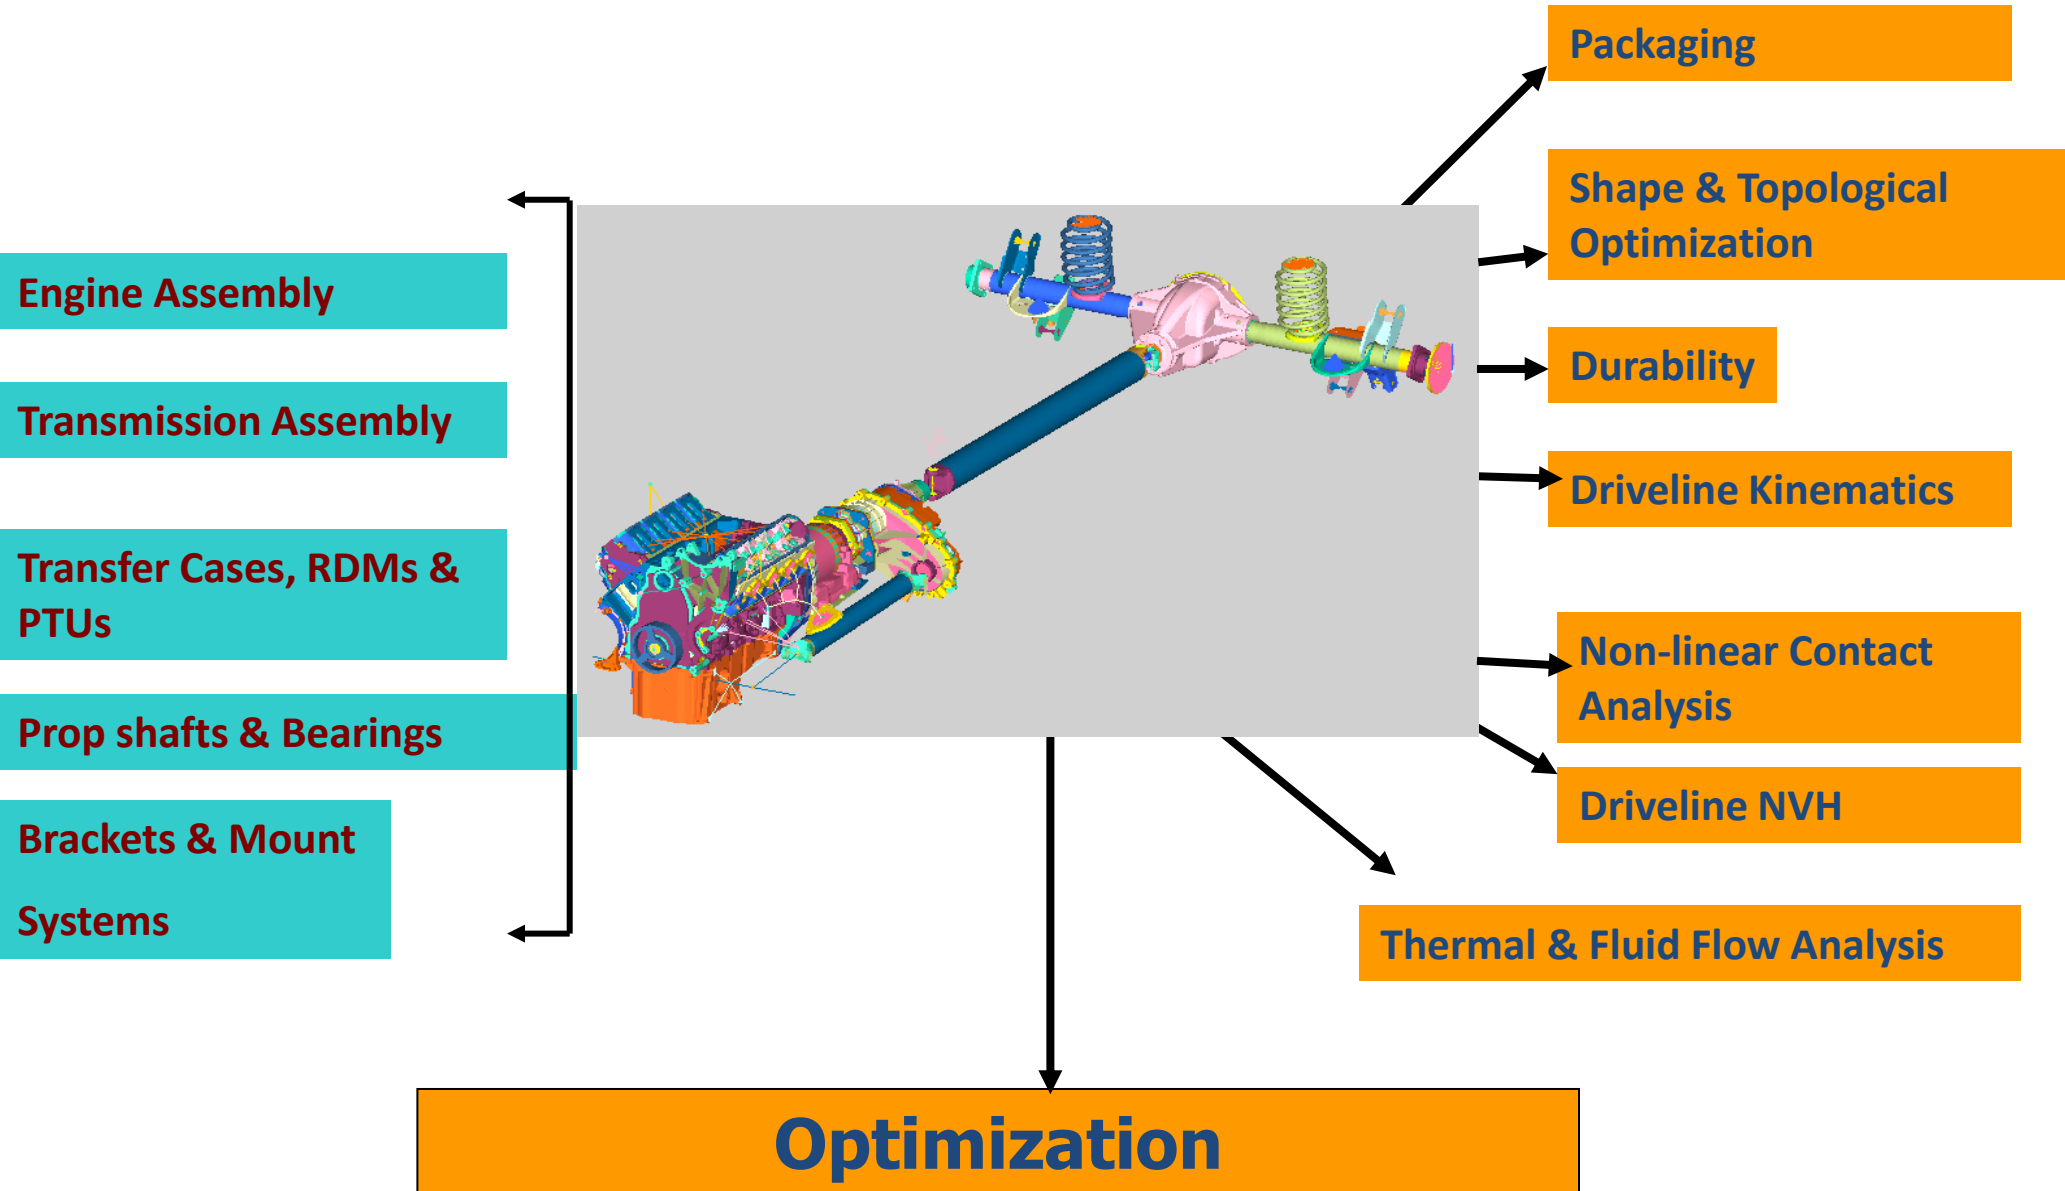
Engine Assembly

Transmission Assembly

Transfer Cases, RDMs & PTUs

Prop shafts & Bearings

Brackets & Mount Systems

Packaging

Shape & Topological Optimization

Durability

Driveline Kinematics

Non-linear Contact Analysis

Driveline NVH

Thermal & Fluid Flow Analysis

Optimization